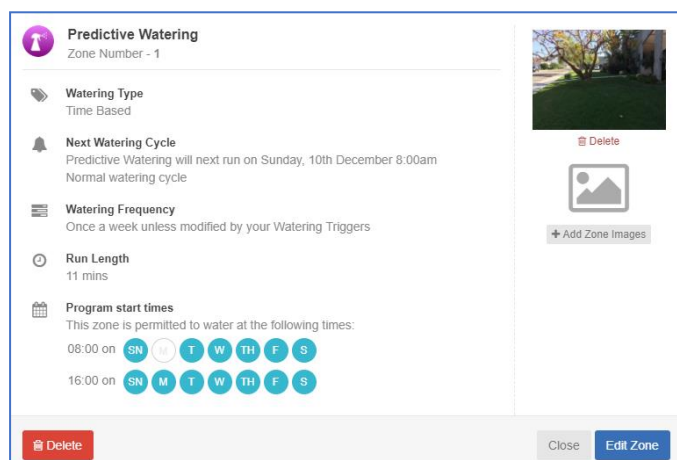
Predictive Watering
Zone Number - 1

Watering Type
Time Based

Next Watering Cycle
Predictive Watering will next run on Sunday, 10th December 8:00am
Normal watering cycle

Watering Frequency
Once a week unless modified by your Watering Triggers

Run Length
11 mins

Program start times
This zone is permitted to water at the following times:
08:00 on SN M T W TH F S
16:00 on SN M T W TH F S

Delete

+ Add Zone Images

Delete

Close

Edit Zone